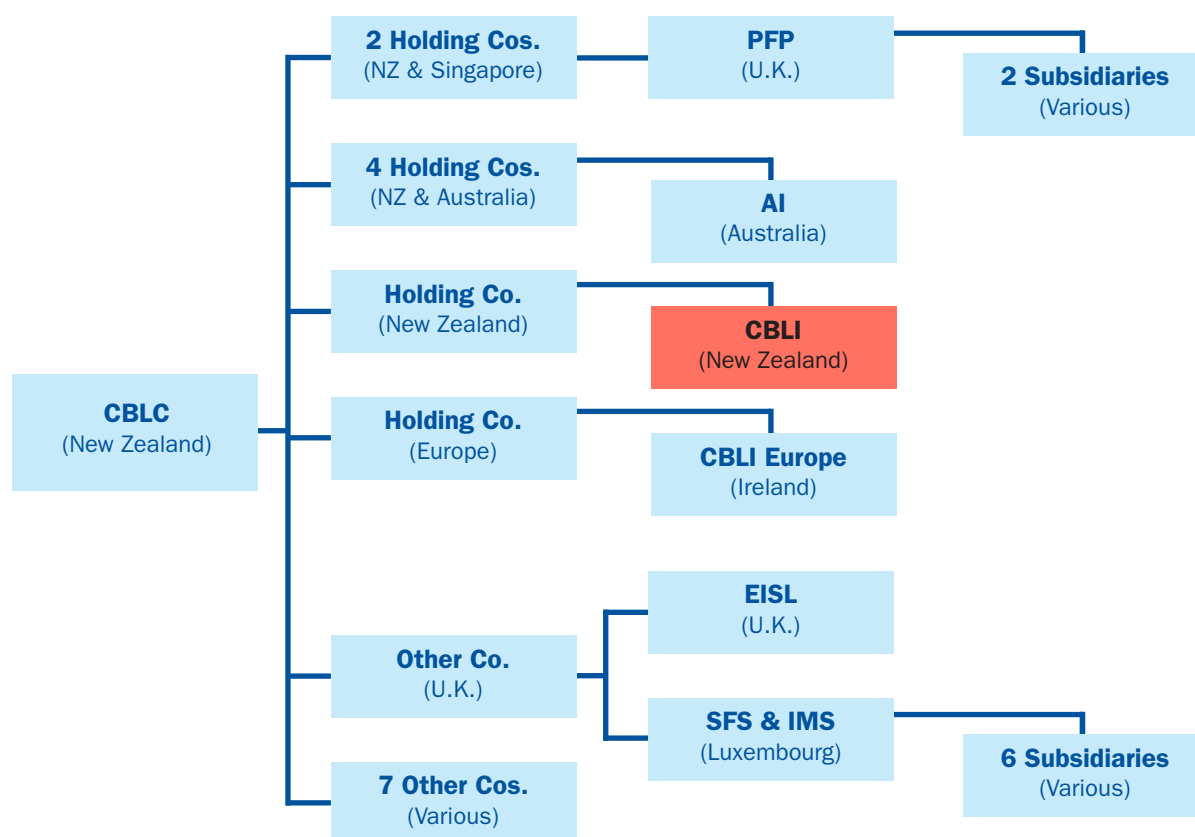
CBLC
(New Zealand)

2 Holding Cos.
(NZ & Singapore)

PFP
(U.K.)

2 Subsidiaries
(Various)

4 Holding Cos.
(NZ & Australia)

AI
(Australia)

Holding Co.
(New Zealand)

CBLI
(New Zealand)

Holding Co.
(Europe)

CBLI Europe
(Ireland)

EISL
(U.K.)

Other Co.
(U.K.)

SFS & IMS
(Luxembourg)

6 Subsidiaries
(Various)

7 Other Cos.
(Various)